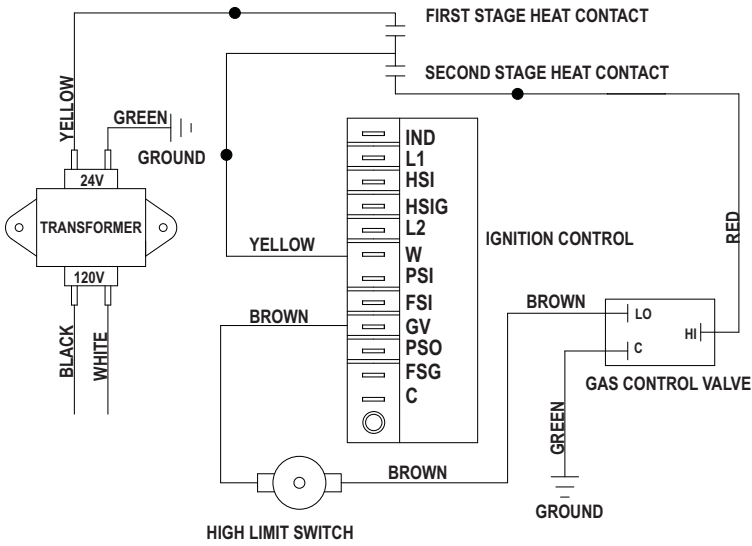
FIRST STAGE HEAT CONTACT

SECOND STAGE HEAT CONTACT

YELLOW

GREEN

GROUND

24V

TRANSFORMER

120V

BLACK

WHITE

IND
L1
HSI
HSIG
L2
W
PSI
FSI
GV
PSO
FSG
C

IGNITION CONTROL

YELLOW

BROWN

BROWN

RED

LO

HI

C

GAS CONTROL VALVE

GREEN

BROWN

GROUND

HIGH LIMIT SWITCH